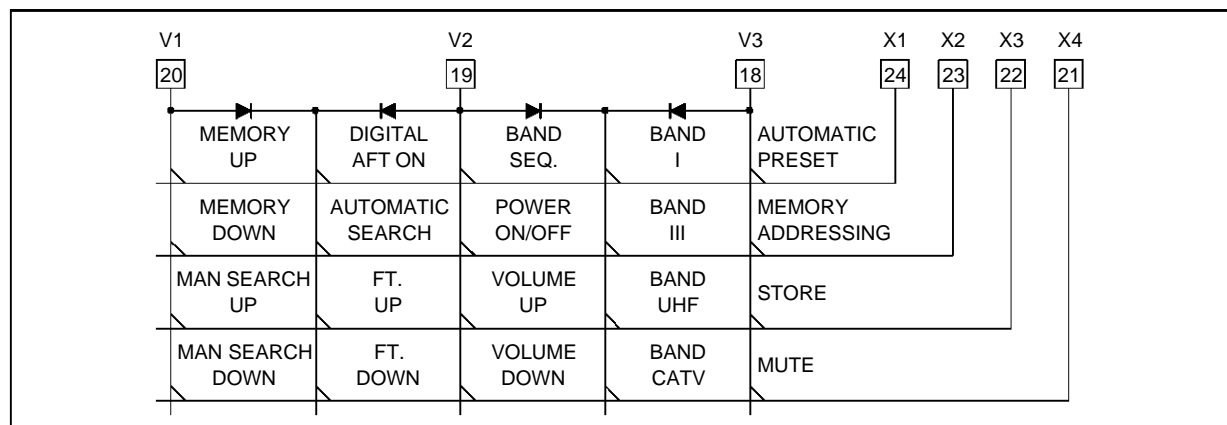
V1
20

V2
19

V3
18

X1
24

X2
23

X3
22

X4
21

| MEMORY UP | DIGITAL AFT ON | BAND SEQ. | BAND I | AUTOMATIC PRESET |
|---|---|---|---|---|
| MEMORY DOWN | AUTOMATIC SEARCH | POWER ON/OFF | BAND III | MEMORY ADDRESSING |
| MAN SEARCH UP | FT. UP | VOLUME UP | BAND UHF | STORE |
| MAN SEARCH DOWN | FT. DOWN | VOLUME DOWN | BAND CATV | MUTE |